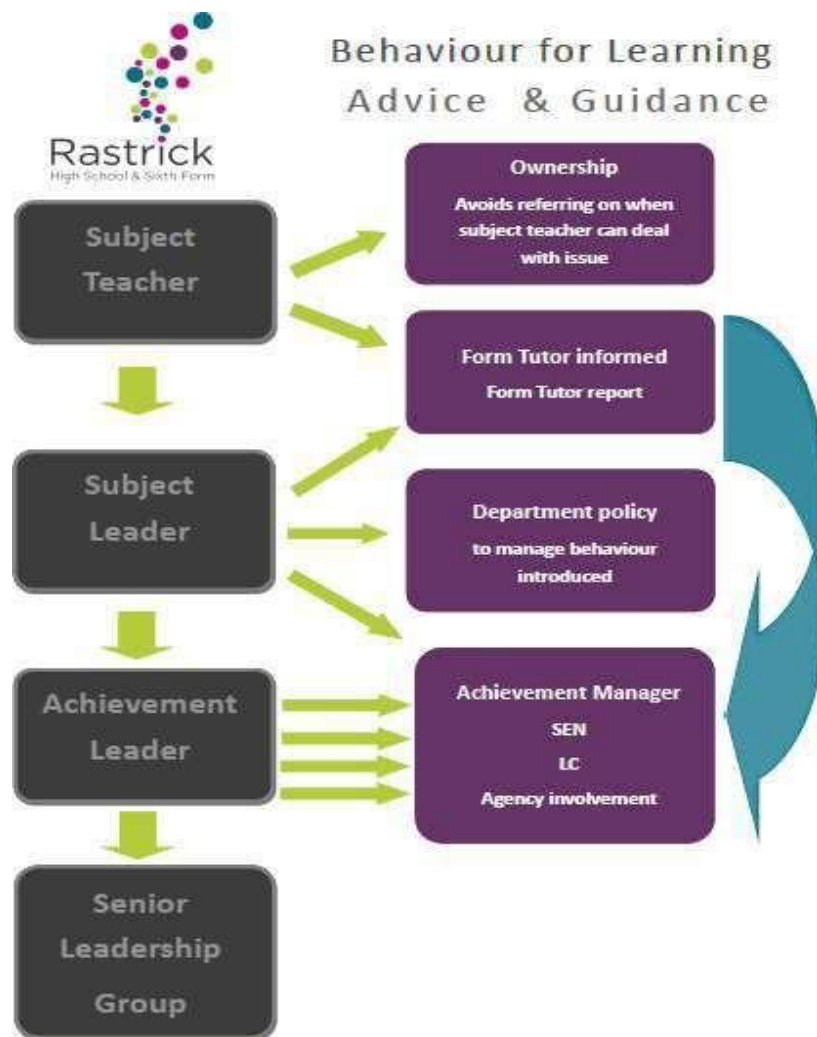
Rastrick
High School & Sixth Form

Behaviour for Learning
Advice & Guidance

Subject Teacher

Ownership
Avoids referring on when subject teacher can deal with issue

Form Tutor informed
Form Tutor report

Subject Leader

Department policy
to manage behaviour introduced

Achievement Leader

Achievement Manager
SEN
LC
Agency involvement

Senior Leadership Group